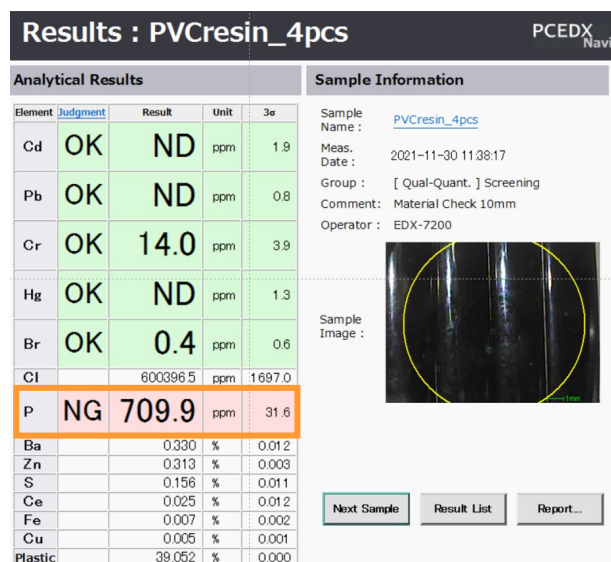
Results : PVCresin_4pcs

PCEDX Navi

Analytical Results

| Element | Judgment | Result | Unit | 3σ |
|---|---|---|---|---|
| Cd | OK | ND | ppm | 1.9 |
| Pb | OK | ND | ppm | 0.8 |
| Cr | OK | 14.0 | ppm | 3.9 |
| Hg | OK | ND | ppm | 1.3 |
| Br | OK | 0.4 | ppm | 0.6 |
| Cl | | 600396.5 | ppm | 1697.0 |
| P | NG | 709.9 | ppm | 31.6 |
| Ba | | 0.330 | % | 0.012 |
| Zn | | 0.313 | % | 0.003 |
| S | | 0.156 | % | 0.011 |
| Ce | | 0.025 | % | 0.012 |
| Fe | | 0.007 | % | 0.002 |
| Cu | | 0.005 | % | 0.001 |
| Plastic | | 39.052 | % | 0.000 |

Sample Information

Sample Name : PVCresin_4pcs

Meas. Date : 2021-11-30 11:38:17

Group : [ Qual-Quant. ] Screening

Comment: Material Check 10mm

Operator : EDX-7200

Sample Image :

1mm

Next Sample

Result List

Report...